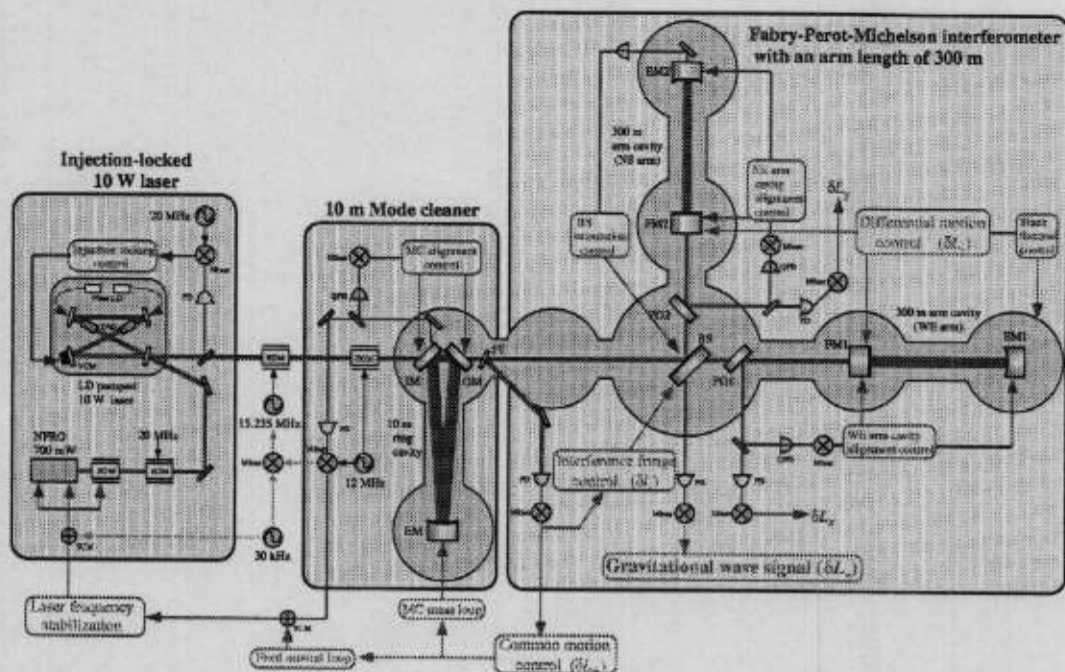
Fabry-Perot-Michelson interferometer with an arm length of 300 m

Injection-locked 10 W laser

10 m Mode cleaner

20 MHz

Injection locking control

LD pumped 10 W laser

NPRO 700 mW

EOM

20 MHz

30 kHz

15.235 MHz

12 MHz

MC alignment control

IM

OM

10 m ring cavity

EM

EM2

300 m arm cavity (NS arm)

NS arm cavity alignment control

FM2

BS alignment control

$\delta L_{+}$

Differential motion control ($\delta L_{-}$)

Mass damping control

PO2

300 m arm cavity (WE arm)

FM1

EM1

BS

PO1

WE arm cavity alignment control

Interference fringe control ($\delta l_{-}$)

$\delta L_{+}$

Gravitational wave signal ($\delta L_{-}$)

Laser frequency stabilization

MC mass loop

Feed forward loop

Common motion control ($\delta L_{+}$)